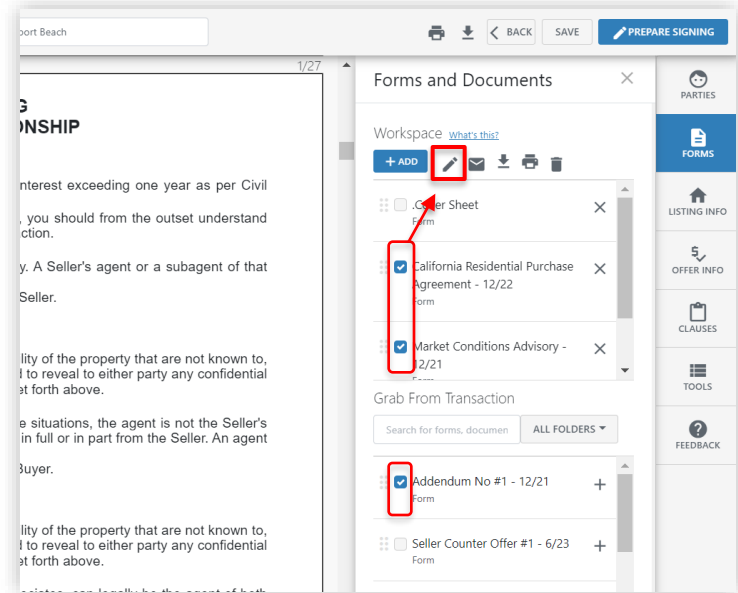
port Beach

BACK SAVE PREPARE SIGNING

1/27

G
ONSHIP

nterest exceeding one year as per Civil

, you should from the outset understand ction.

y. A Seller's agent or a subagent of that

Seller.

lity of the property that are not known to, d to reveal to either party any confidential et forth above.

e situations, the agent is not the Seller's in full or in part from the Seller. An agent

Buyer.

lity of the property that are not known to, d to reveal to either party any confidential et forth above.

Forms and Documents

Workspace What's this?

+ ADD

.Cover Sheet
Form

California Residential Purchase Agreement - 12/22
Form

Market Conditions Advisory - 12/21
Form

Grab From Transaction

Search for forms, documen

ALL FOLDERS

Addendum No #1 - 12/21
Form

Seller Counter Offer #1 - 6/23
Form

PARTIES

FORMS

LISTING INFO

OFFER INFO

CLAUSES

TOOLS

FEEDBACK